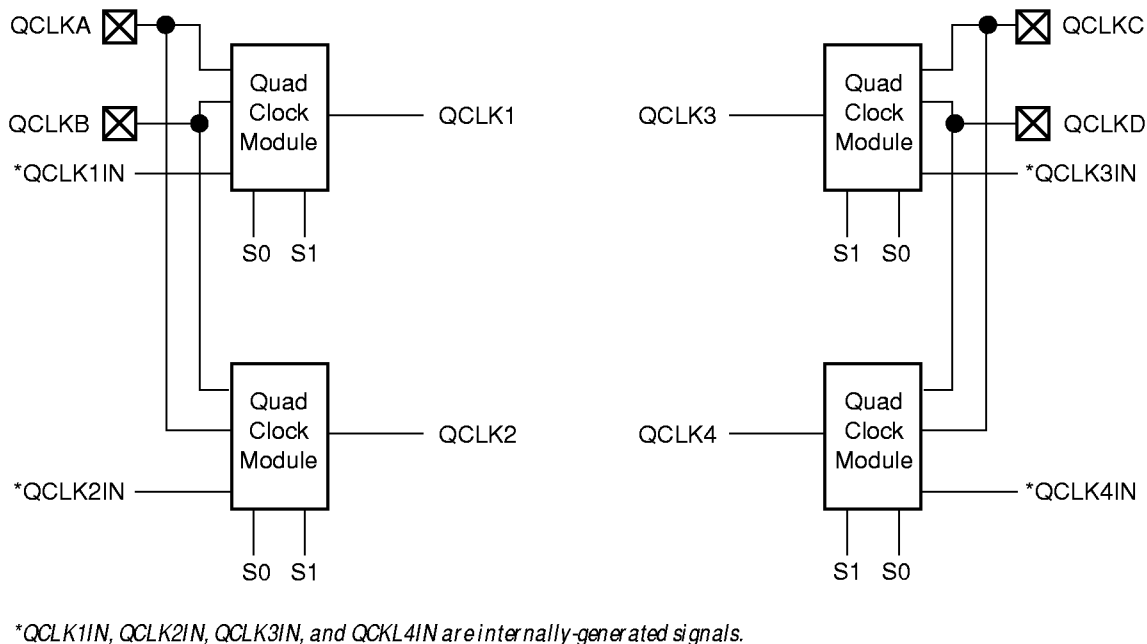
QCLKA

QCLKB

*QCLK1IN

Quad Clock Module

QCLK1

S0 S1

Quad Clock Module

QCLK2

*QCLK2IN

S0 S1

QCLKC

QCLKD

QCLK3

Quad Clock Module

*QCLK3IN

S1 S0

QCLK4

Quad Clock Module

*QCLK4IN

S1 S0

*QCLK1IN, QCLK2IN, QCLK3IN, and QCKL4IN are internally-generated signals.